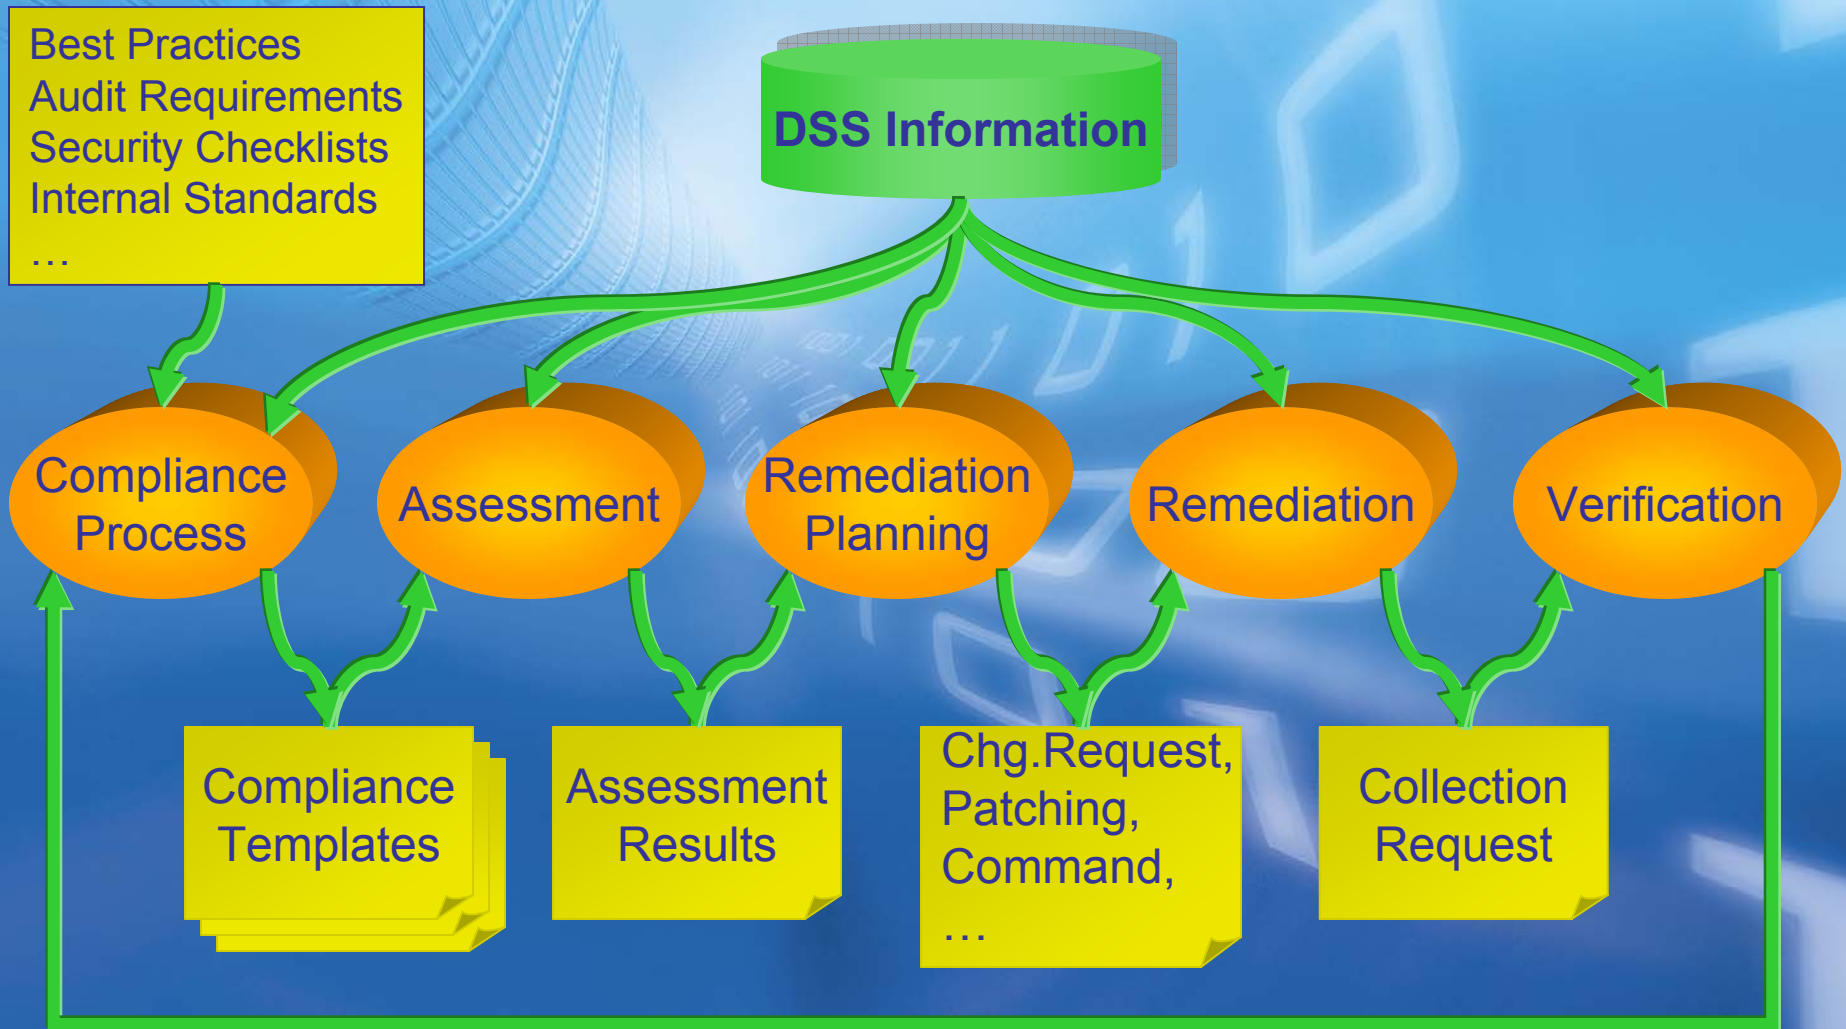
Best Practices
Audit Requirements
Security Checklists
Internal Standards
…

DSS Information

Compliance Process

Assessment

Remediation Planning

Remediation

Verification

Compliance Templates

Assessment Results

Chg.Request, Patching, Command, …

Collection Request